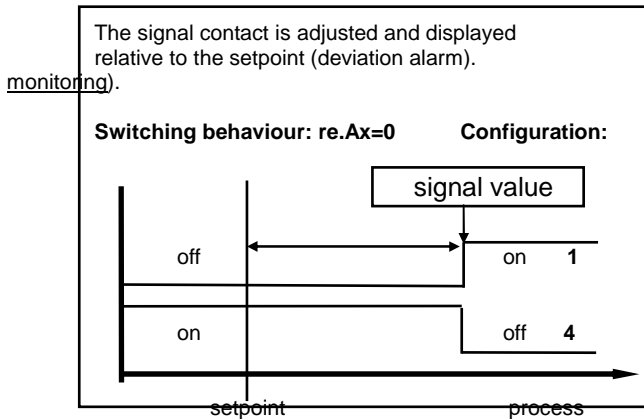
The signal contact is adjusted and displayed relative to the setpoint (deviation alarm).

monitoring).

**Switching behaviour: re.Ax=0** **Configuration:**

signal value

off

on **1**

on

off **4**

setpoint

process